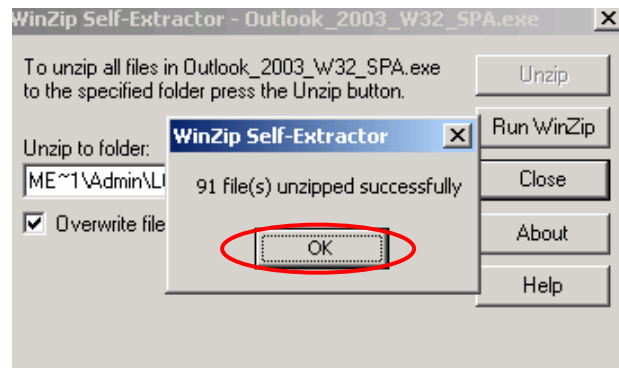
WinZip Self-Extractor - Outlook_2003_W32_SPA.exe
X

To unzip all files in Outlook_2003_W32_SPA.exe to the specified folder press the Unzip button.

Unzip

Run WinZip

Close

About

Help

Unzip to folder:

ME~1\Admin\L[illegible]

Overwrite file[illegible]

WinZip Self-Extractor
X

91 file(s) unzipped successfully

OK